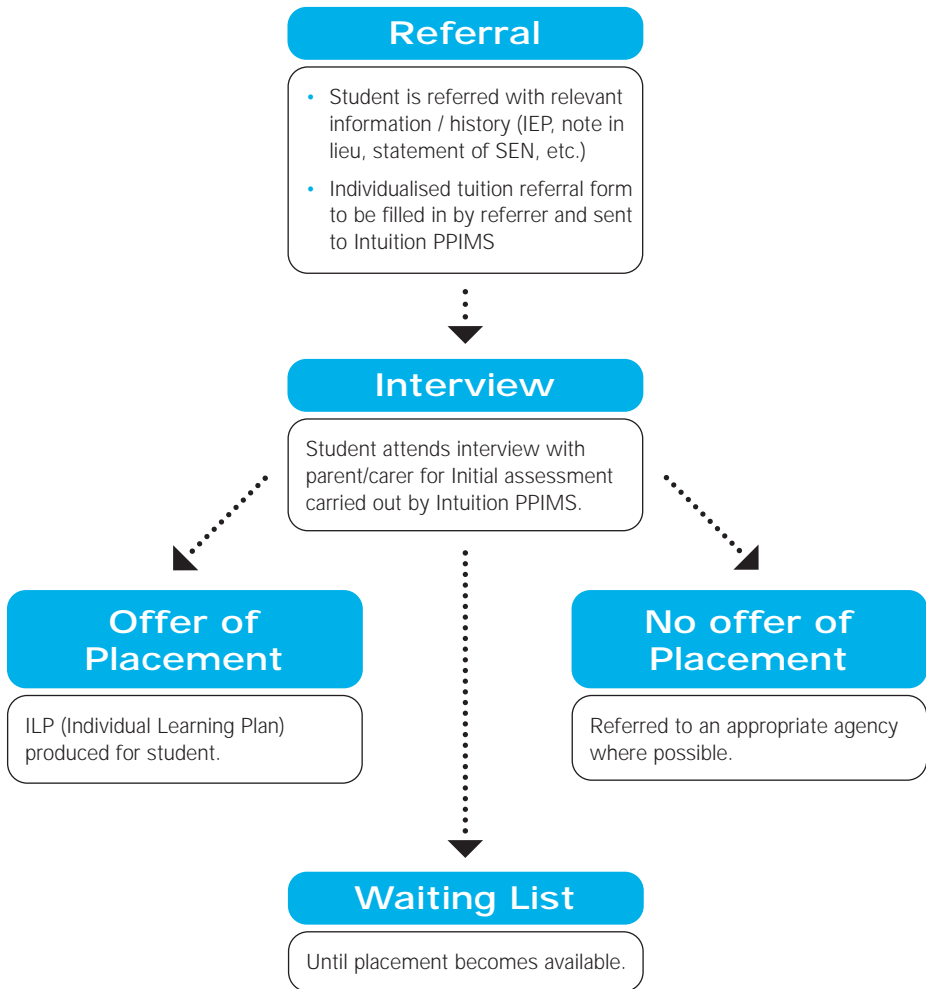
Referral

- Student is referred with relevant information / history (IEP, note in lieu, statement of SEN, etc.)
- Individualised tuition referral form to be filled in by referrer and sent to Intuition PPIMS

Interview

Student attends interview with parent/carer for Initial assessment carried out by Intuition PPIMS.

Offer of Placement

ILP (Individual Learning Plan) produced for student.

No offer of Placement

Referred to an appropriate agency where possible.

Waiting List

Until placement becomes available.